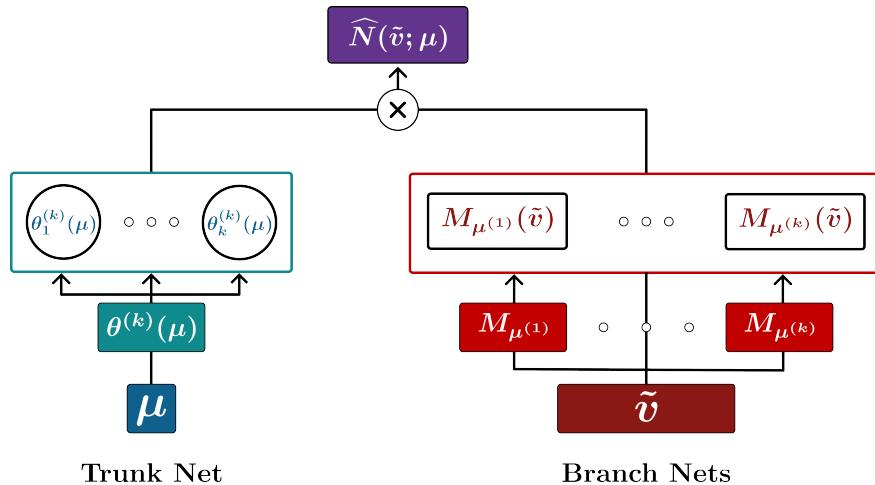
$\widehat{N}(\tilde{v};\mu)$

$\times$

$\theta_1^{(k)}(\mu)$ ○ ○ ○ $\theta_k^{(k)}(\mu)$

$M_{\mu^{(1)}}(\tilde{v})$ ○ ○ ○ $M_{\mu^{(k)}}(\tilde{v})$

$\theta^{(k)}(\mu)$

$M_{\mu^{(1)}}$ ○ ○ ○ $M_{\mu^{(k)}}$

$\mu$

$\tilde{v}$

Trunk Net

Branch Nets